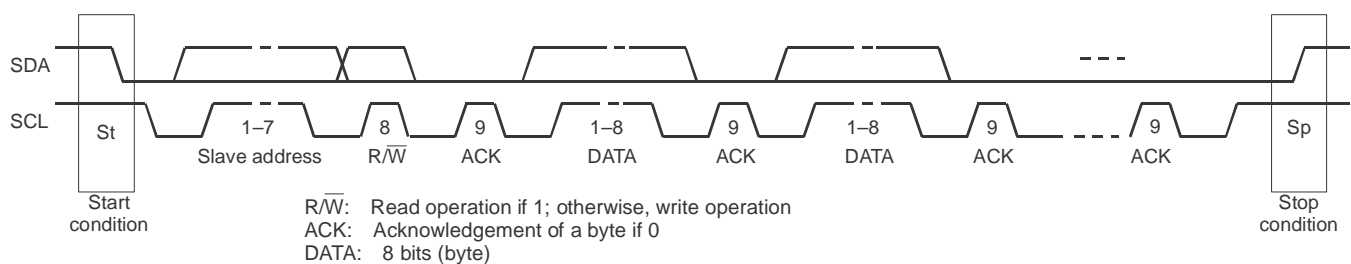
SDA

SCL

St

1–7
Slave address

8
R/$\overline{W}$

9
ACK

1–8
DATA

9
ACK

1–8
DATA

9
ACK

9
ACK

Sp

Start condition

Stop condition

R/$\overline{W}$: Read operation if 1; otherwise, write operation
ACK: Acknowledgement of a byte if 0
DATA: 8 bits (byte)